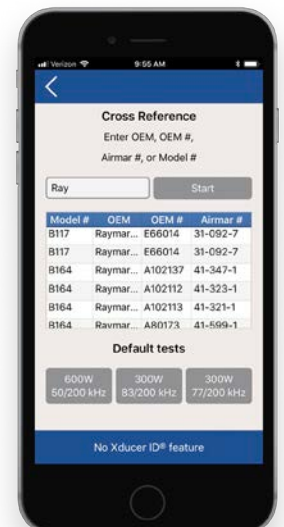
Verizon 9:55 AM

<

Cross Reference

Enter OEM, OEM #, Airmar #, or Model #

Ray

Start

| Model # | OEM | OEM # | Airmar # |
|---|---|---|---|
| B117 | Raymar... | E66014 | 31-092-7 |
| B117 | Raymar... | E66014 | 31-092-7 |
| B164 | Raymar... | A102137 | 41-347-1 |
| B164 | Raymar... | A102112 | 41-323-1 |
| B164 | Raymar... | A102113 | 41-321-1 |
| B164 | Raymar... | A80173 | 41-599-1 |

Default tests

600W 50/200 kHz

300W 83/200 kHz

300W 77/200 kHz

No Xducer ID® feature